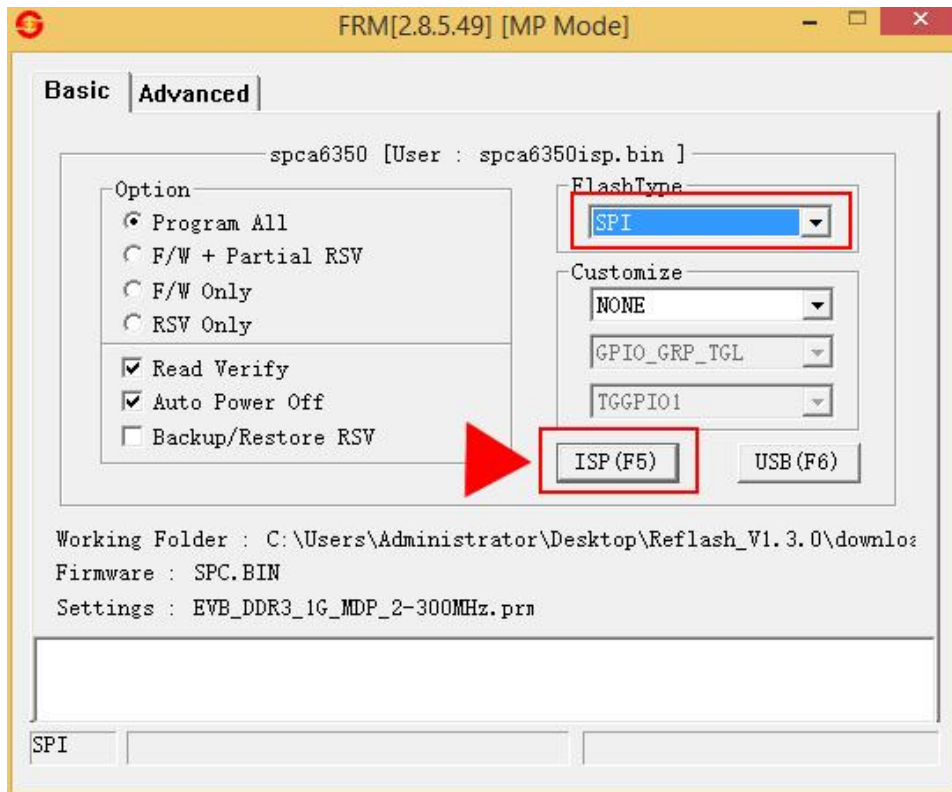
FRM[2.8.5.49] [MP Mode]

Basic
Advanced

spca6350 [User : spca6350isp.bin ]

Option
Program All
F/W + Partial RSV
F/W Only
RSV Only

Read Verify
Auto Power Off
Backup/Restore RSV

FlashType
SPI

Customize
NONE
GPIO_GRP_TGL
TGGPIO1

ISP(F5)
USB(F6)

Working Folder : C:\Users\Administrator\Desktop\Reflash_V1.3.0\downlo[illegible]
Firmware : SPC.BIN
Settings : EVB_DDR3_1G_MDP_2-300MHz.prm

SPI